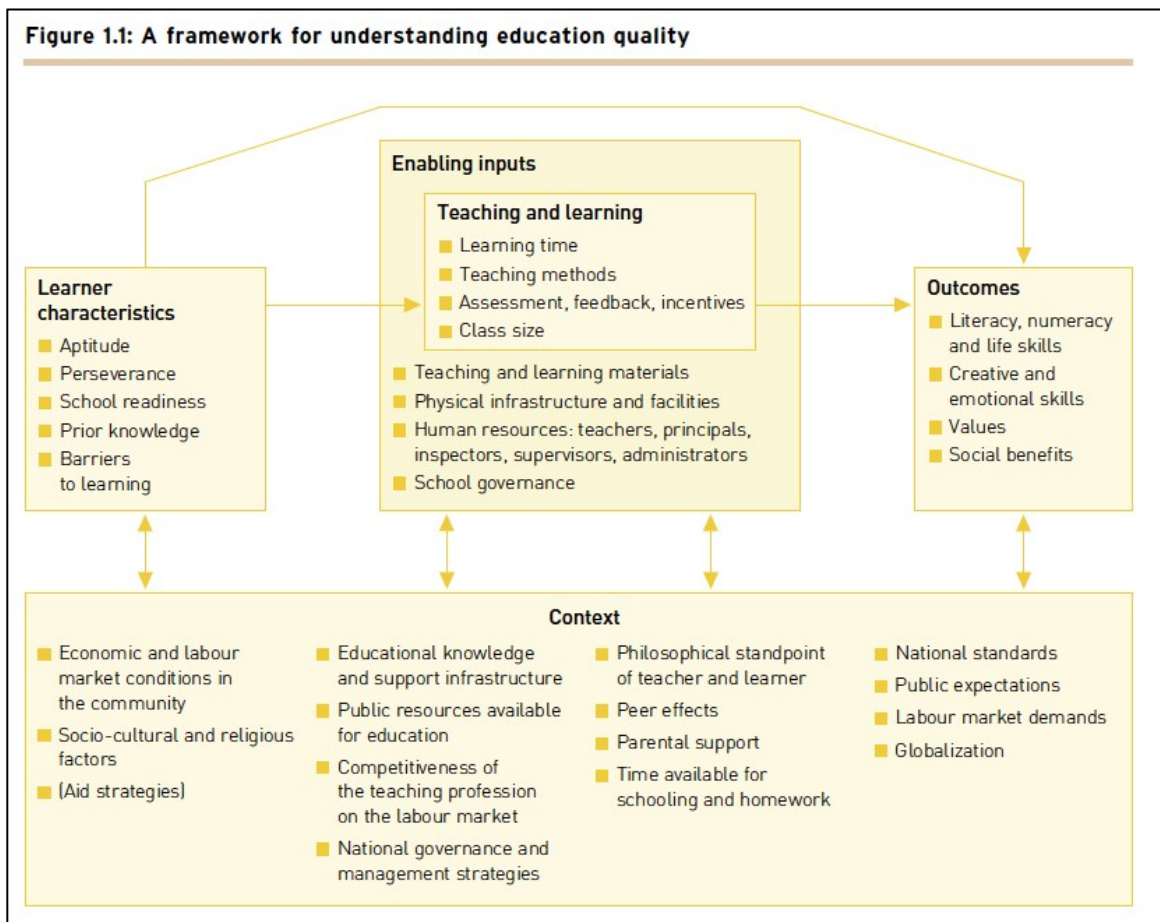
Figure 1.1: A framework for understanding education quality

Learner characteristics
- Aptitude
- Perseverance
- School readiness
- Prior knowledge
- Barriers to learning

Enabling inputs

Teaching and learning
- Learning time
- Teaching methods
- Assessment, feedback, incentives
- Class size

- Teaching and learning materials
- Physical infrastructure and facilities
- Human resources: teachers, principals, inspectors, supervisors, administrators
- School governance

Outcomes
- Literacy, numeracy and life skills
- Creative and emotional skills
- Values
- Social benefits

Context
- Economic and labour market conditions in the community
- Socio-cultural and religious factors
- (Aid strategies)

- Educational knowledge and support infrastructure
- Public resources available for education
- Competitiveness of the teaching profession on the labour market
- National governance and management strategies

- Philosophical standpoint of teacher and learner
- Peer effects
- Parental support
- Time available for schooling and homework

- National standards
- Public expectations
- Labour market demands
- Globalization